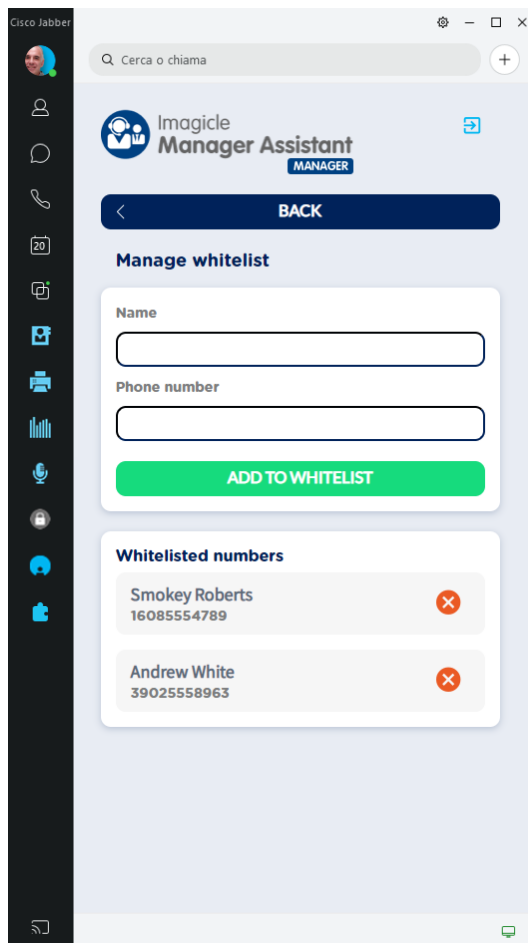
Cisco Jabber

Cerca o chiama

20

Imagicle
Manager Assistant
MANAGER

BACK

Manage whitelist

Name

Phone number

ADD TO WHITELIST

Whitelisted numbers

Smokey Roberts
16085554789

Andrew White
39025558963